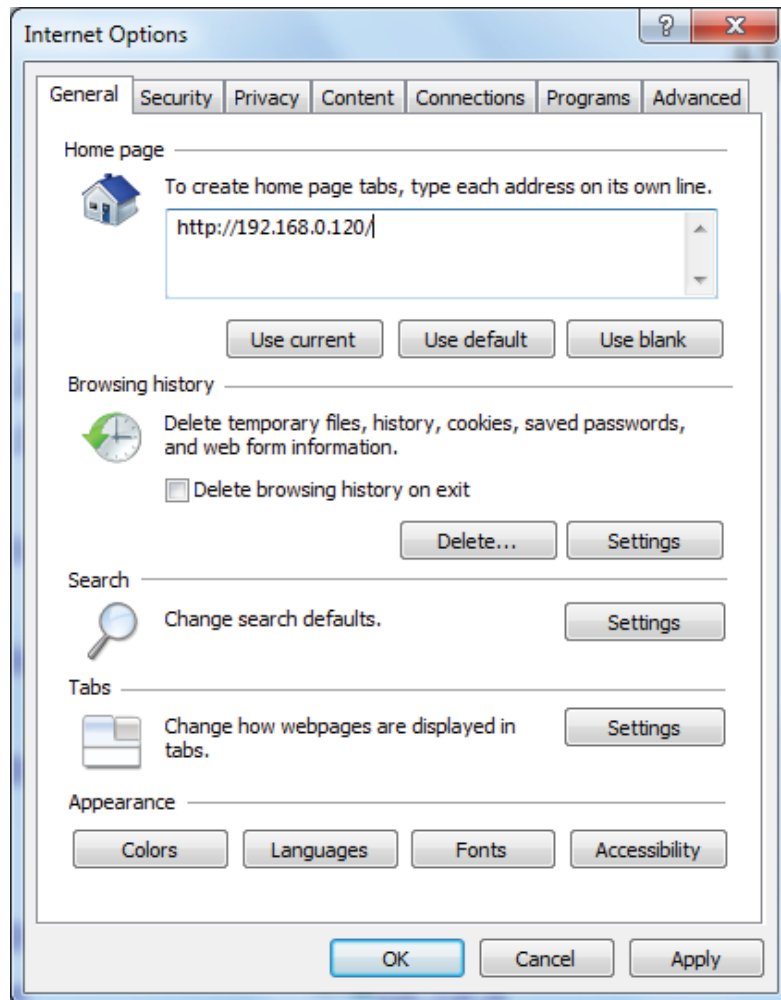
Internet Options

?

X

General | Security | Privacy | Content | Connections | Programs | Advanced

Home page

To create home page tabs, type each address on its own line.

http://192.168.0.120/

Use current | Use default | Use blank

Browsing history

Delete temporary files, history, cookies, saved passwords, and web form information.

Delete browsing history on exit

Delete... | Settings

Search

Change search defaults.

Settings

Tabs

Change how webpages are displayed in tabs.

Settings

Appearance

Colors | Languages | Fonts | Accessibility

OK | Cancel | Apply